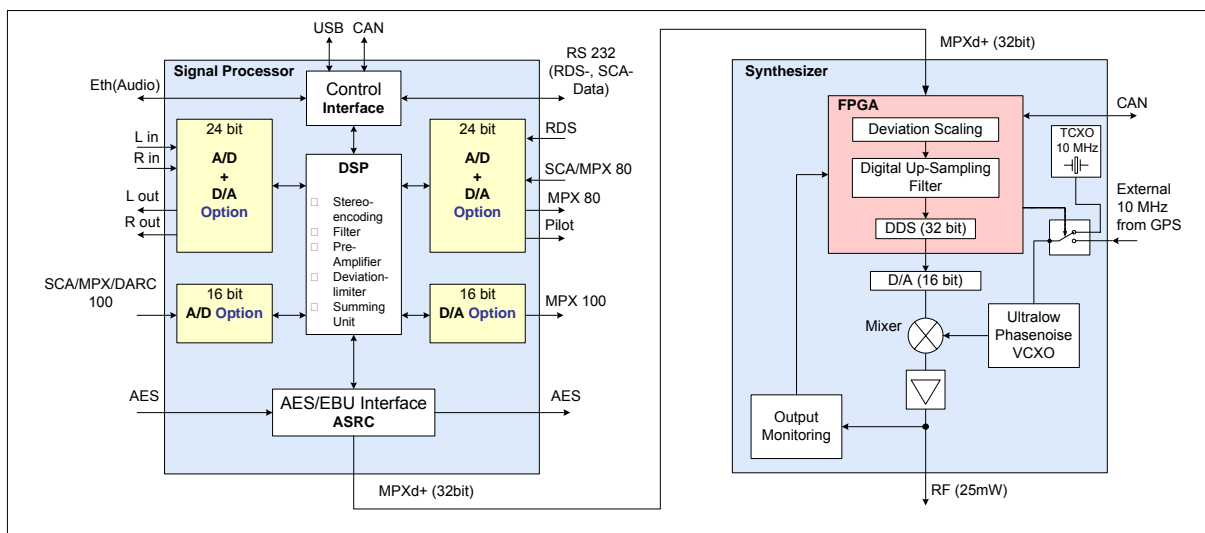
USB CAN

RS 232 (RDS-, SCA-Data)

MPXd+ (32bit)

Signal Processor

Eth(Audio)

Control Interface

L in
R in

24 bit
A/D
+
D/A
Option

L out
R out

DSP

Stereo-encoding
Filter
Pre-Amplifier
Deviation-limiter
Summing Unit

24 bit
A/D
+
D/A
Option

RDS
SCA/MPX 80
MPX 80
Pilot

SCA/MPX/DARC 100

16 bit
A/D Option

16 bit
D/A Option

MPX 100

AES

AES/EBU Interface
ASRC

AES

MPXd+ (32bit)

Synthesizer

FPGA

Deviation Scaling

Digital Up-Sampling Filter

DDS (32 bit)

CAN

TCXO
10 MHz

External
10 MHz
from GPS

D/A (16 bit)

Mixer

Ultralow Phasenoise VCXO

Output Monitoring

RF (25mW)